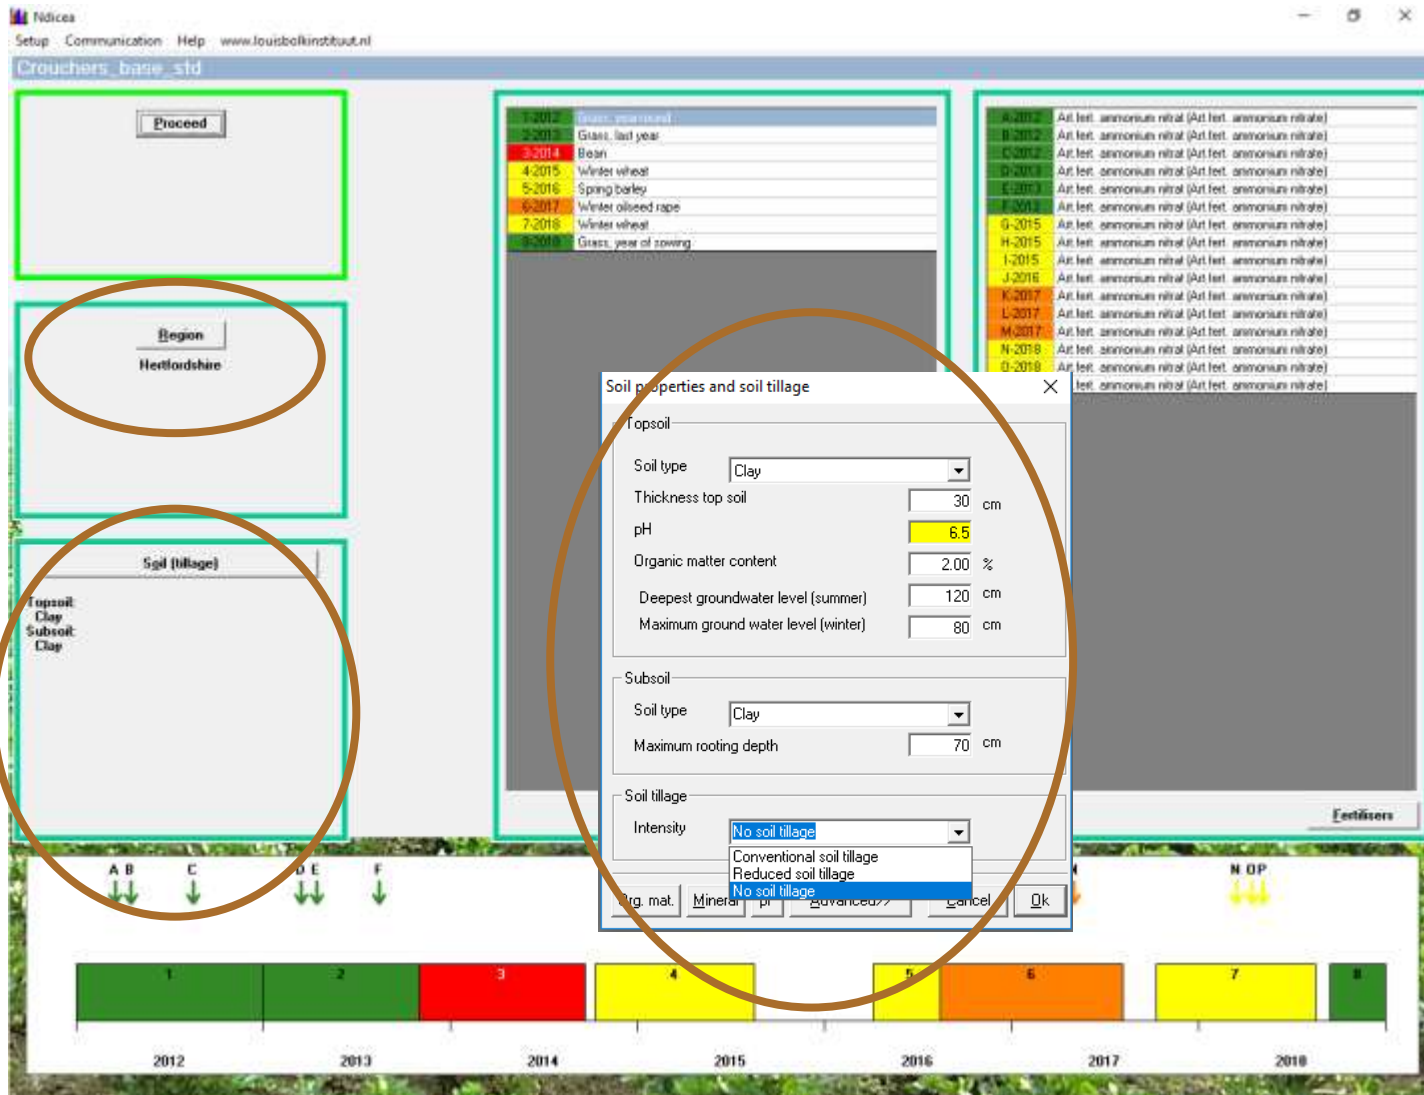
Ndicea
Setup Communication Help www.louisbolkinstituut.nl
Crouchers_base_std

Proceed

Region
Hertfordshire

Soil (tillage)
Topsoil:
Clay
Subsoil:
Clay

| | |
|---|---|
| 1-2012 | Grass, year round |
| 2-2013 | Grass, last year |
| 3-2014 | Bean |
| 4-2015 | Winter wheat |
| 5-2016 | Spring barley |
| 6-2017 | Winter oilseed rape |
| 7-2018 | Winter wheat |
| 8-2018 | Grass, year of sowing |

| | |
|---|---|
| A-2012 | Art.fert. ammonium nitrat (Art.fert. ammonium nitrate) |
| B-2012 | Art.fert. ammonium nitrat (Art.fert. ammonium nitrate) |
| C-2012 | Art.fert. ammonium nitrat (Art.fert. ammonium nitrate) |
| D-2013 | Art.fert. ammonium nitrat (Art.fert. ammonium nitrate) |
| E-2013 | Art.fert. ammonium nitrat (Art.fert. ammonium nitrate) |
| F-2013 | Art.fert. ammonium nitrat (Art.fert. ammonium nitrate) |
| G-2015 | Art.fert. ammonium nitrat (Art.fert. ammonium nitrate) |
| H-2015 | Art.fert. ammonium nitrat (Art.fert. ammonium nitrate) |
| I-2015 | Art.fert. ammonium nitrat (Art.fert. ammonium nitrate) |
| J-2016 | Art.fert. ammonium nitrat (Art.fert. ammonium nitrate) |
| K-2017 | Art.fert. ammonium nitrat (Art.fert. ammonium nitrate) |
| L-2017 | Art.fert. ammonium nitrat (Art.fert. ammonium nitrate) |
| M-2017 | Art.fert. ammonium nitrat (Art.fert. ammonium nitrate) |
| N-2018 | Art.fert. ammonium nitrat (Art.fert. ammonium nitrate) |
| O-2018 | Art.fert. ammonium nitrat (Art.fert. ammonium nitrate) |
| | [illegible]fert. ammonium nitrat (Art.fert. ammonium nitrate) |

Fertilisers

Soil p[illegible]operties and soil tillage
Topsoil
Soil type Clay
Thickness top soil 30 cm
pH 6.5
Organic matter content 2.00 %
Deepest groundwater level (summer) 120 cm
Maximum ground water level (winter) 80 cm
Subsoil
Soil type Clay
Maximum rooting depth 70 cm
Soil tillage
Intensity No soil tillage
Conventional soil tillage
Reduced soil tillage
No soil tillage
Org. mat. Mineral pl Advanced>> Cancel Ok

A B C D E F N OP
1 2 3 4 5 6 7 8
2012 2013 2014 2015 2016 2017 2018